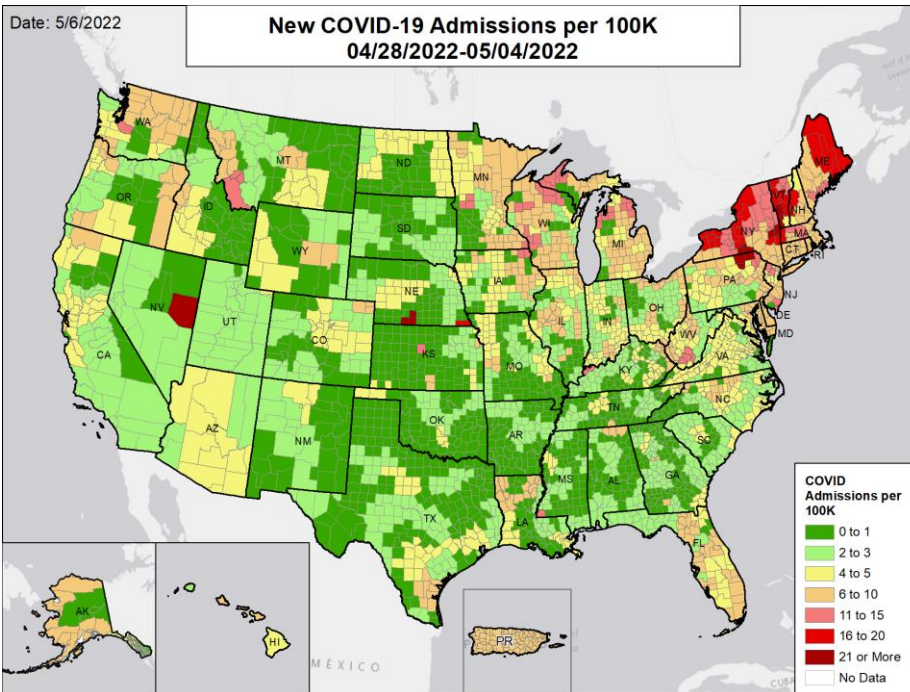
Date: 5/6/2022

New COVID-19 Admissions per 100K
04/28/2022-05/04/2022

WA
OR
CA
NV
ID
MT
WY
UT
AZ
CO
NM
ND
SD
NE
KS
OK
TX
MN
IA
MO
AR
LA
WI
IL
MI
IN
OH
KY
TN
MS
AL
GA
FL
SC
NC
VA
WV
PA
NY
VT
NH
ME
MA
CT
RI
NJ
DE
MD
AK
HI
PR
MÉXICO
CUBA

COVID Admissions per 100K
0 to 1
2 to 3
4 to 5
6 to 10
11 to 15
16 to 20
21 or More
No Data